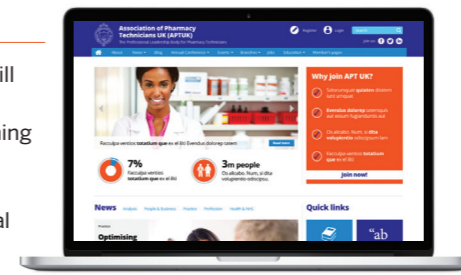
ill

ning

al

Association of Pharmacy Technicians UK (APTUK)
The Professional Leadership Body for Pharmacy Technicians

Register Login Search

Join us

About News Blog Annual Conference Events Branches Jobs Education Members' pages

Why join APT UK?

Solorumqui quiaten dolorum iunt simquat

Evendus dolorep ipsenqui aut essum fugiandunto aut

Os alicabo. Num, si dita voluptatio solorpsum ium

Facculpa ventios totatium que ex el ibi

Join now!

Facculpa ventios totatium que ex el ibi Evendus dolorep ipsen

Read more

7%
Facculpa ventios totatium que ex el ibi

3m people
Os alicabo. Num, si dita voluptatio solorpsum

News Analysis People & Business Practice Profession Health & NHS

Quick links

Optimising